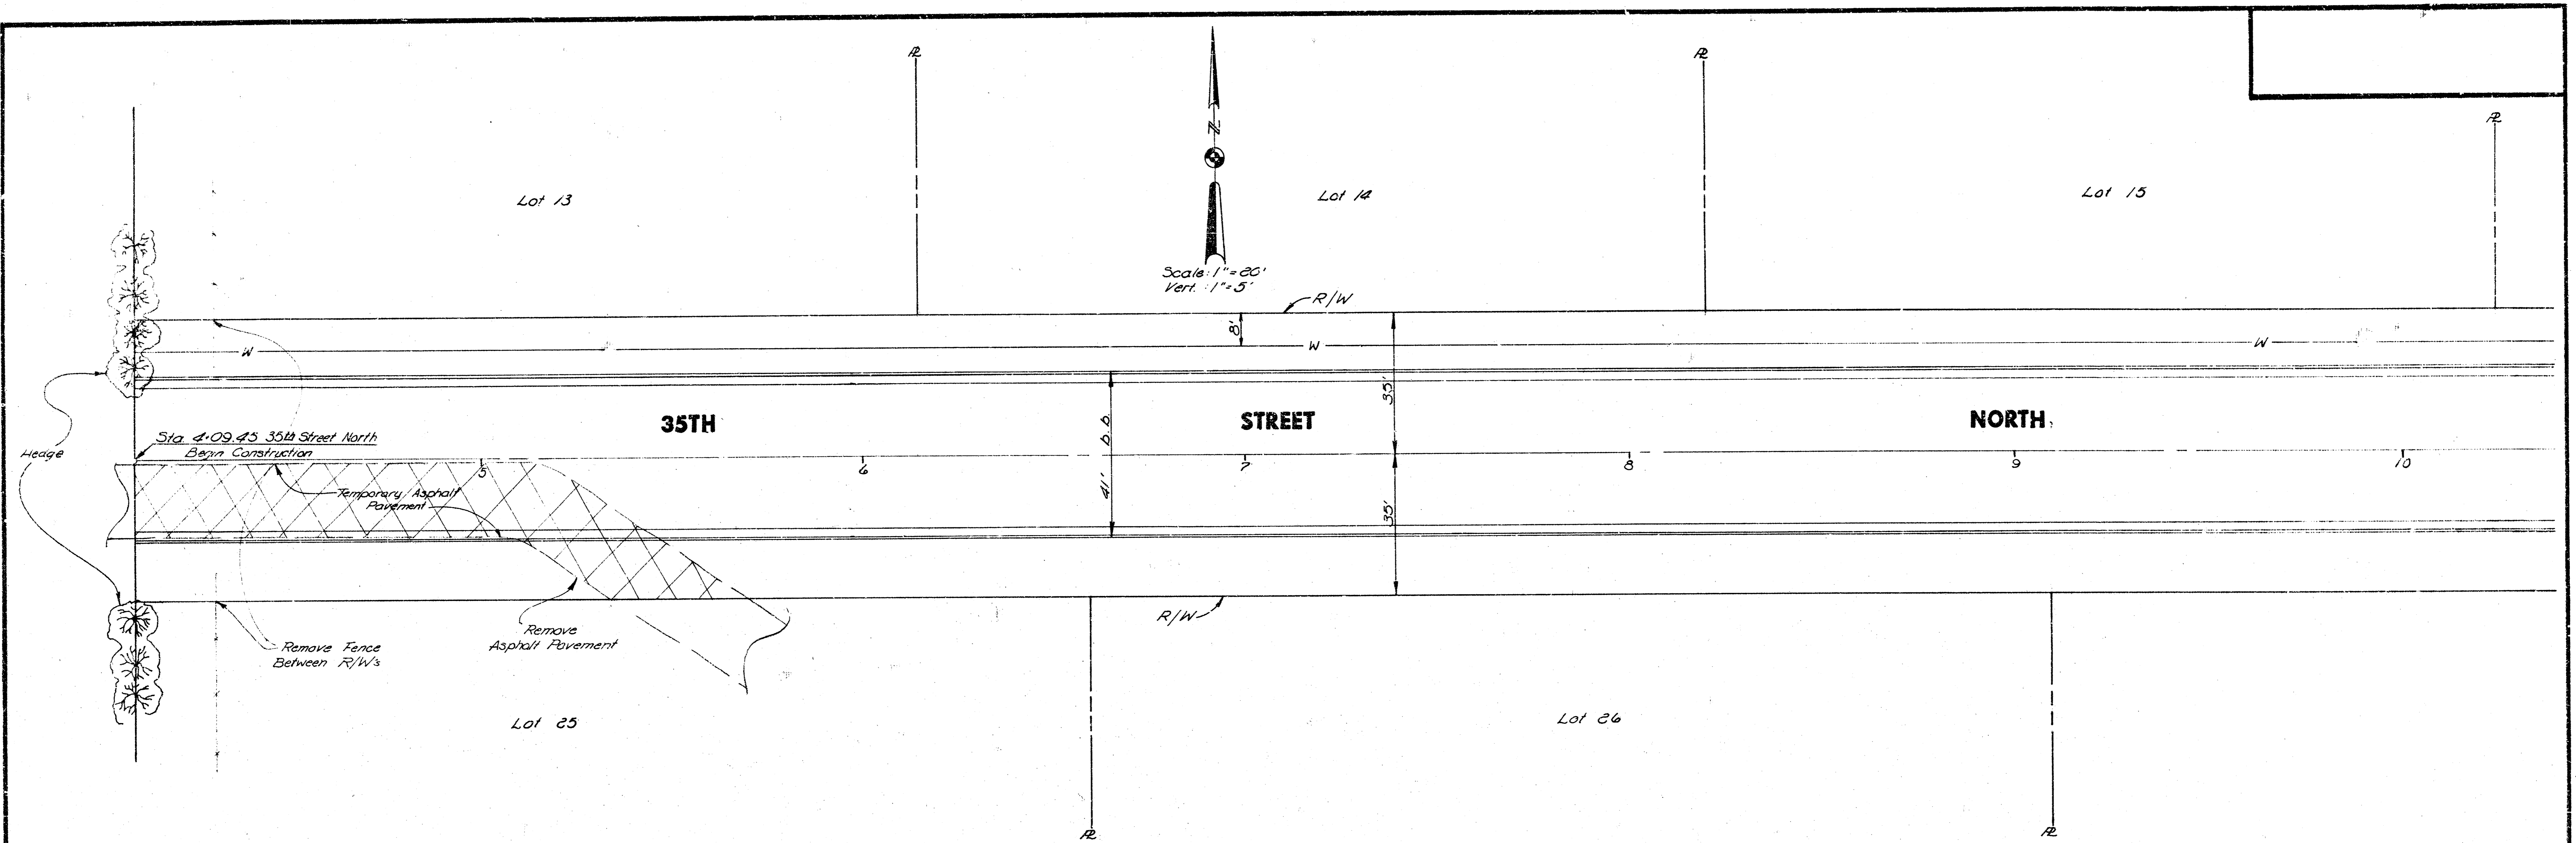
℞

N

℞

℞

Lot 13

Lot 14

Lot 15

Scale: 1"=20'
Vert. 1"=5'

R/W

8'

W

W

W

35'

Sta. 4+09.45 35th Street North
Begin Construction

35TH

STREET

NORTH

Hedge

41' b.b.

5

6

7

8

9

10

Temporary Asphalt Pavement

35'

R/W

Remove Fence Between R/W's

Remove Asphalt Pavement

Lot 25

Lot 26

℞

℞